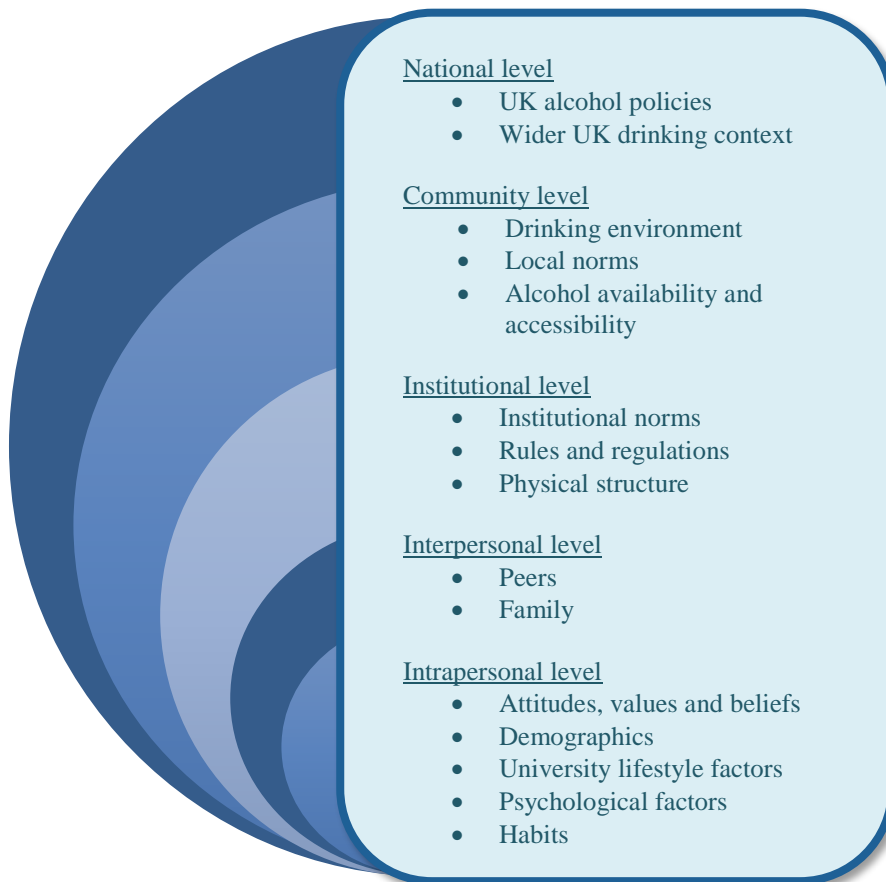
National level
- UK alcohol policies
- Wider UK drinking context

Community level
- Drinking environment
- Local norms
- Alcohol availability and accessibility

Institutional level
- Institutional norms
- Rules and regulations
- Physical structure

Interpersonal level
- Peers
- Family

Intrapersonal level
- Attitudes, values and beliefs
- Demographics
- University lifestyle factors
- Psychological factors
- Habits